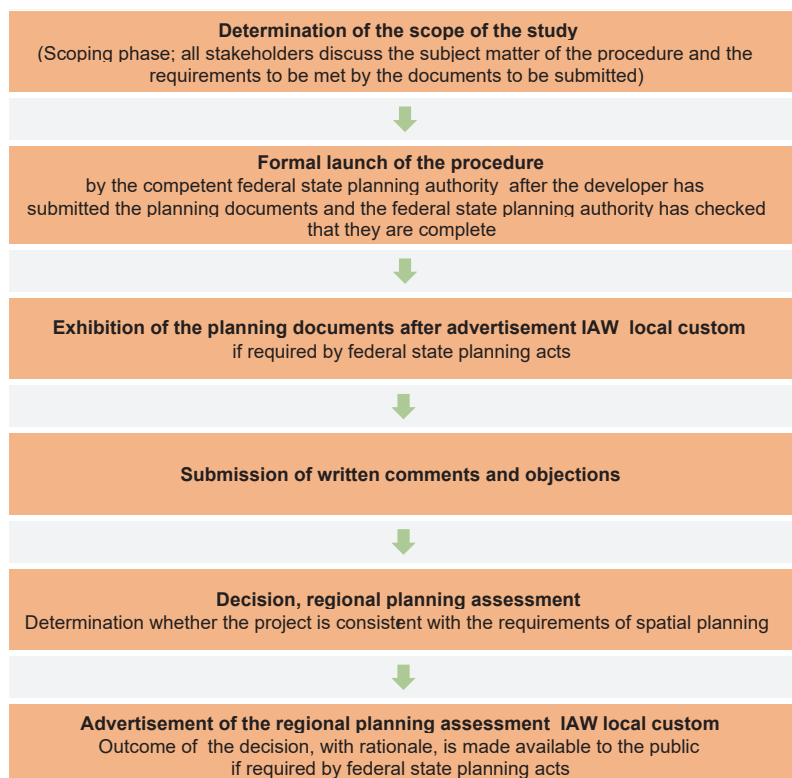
**Determination of the scope of the study**
(Scoping phase; all stakeholders discuss the subject matter of the procedure and the requirements to be met by the documents to be submitted)

**Formal launch of the procedure**
by the competent federal state planning authority after the developer has submitted the planning documents and the federal state planning authority has checked that they are complete

**Exhibition of the planning documents after advertisement IAW local custom**
if required by federal state planning acts

**Submission of written comments and objections**

**Decision, regional planning assessment**
Determination whether the project is consistent with the requirements of spatial planning

**Advertisement of the regional planning assessment IAW local custom**
Outcome of the decision, with rationale, is made available to the public
if required by federal state planning acts